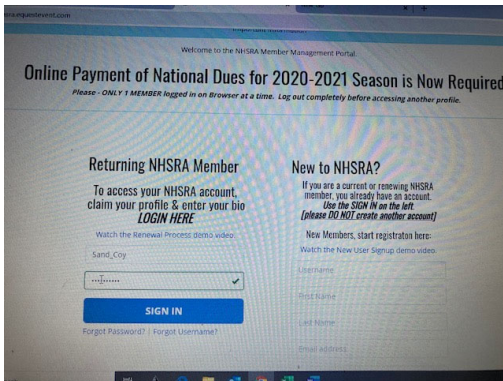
era.equestevent.com

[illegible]

Welcome to the NHSRA Member Management Portal.

Online Payment of National Dues for 2020-2021 Season is Now Required

Please - ONLY 1 MEMBER logged in on Browser at a time. Log out completely before accessing another profile.

Returning NHSRA Member

To access your NHSRA account, claim your profile & enter your bio LOGIN HERE

Watch the Renewal Process demo video.

Sand_Coy

••••••••

SIGN IN

Forgot Password? | Forgot Username?

New to NHSRA?

If you are a current or renewing NHSRA member, you already have an account. Use the SIGN IN on the left. [please DO NOT create another account]

New Members, start registration here:

Watch the New User Signup demo video.

Username

First Name

Last Name

Email address